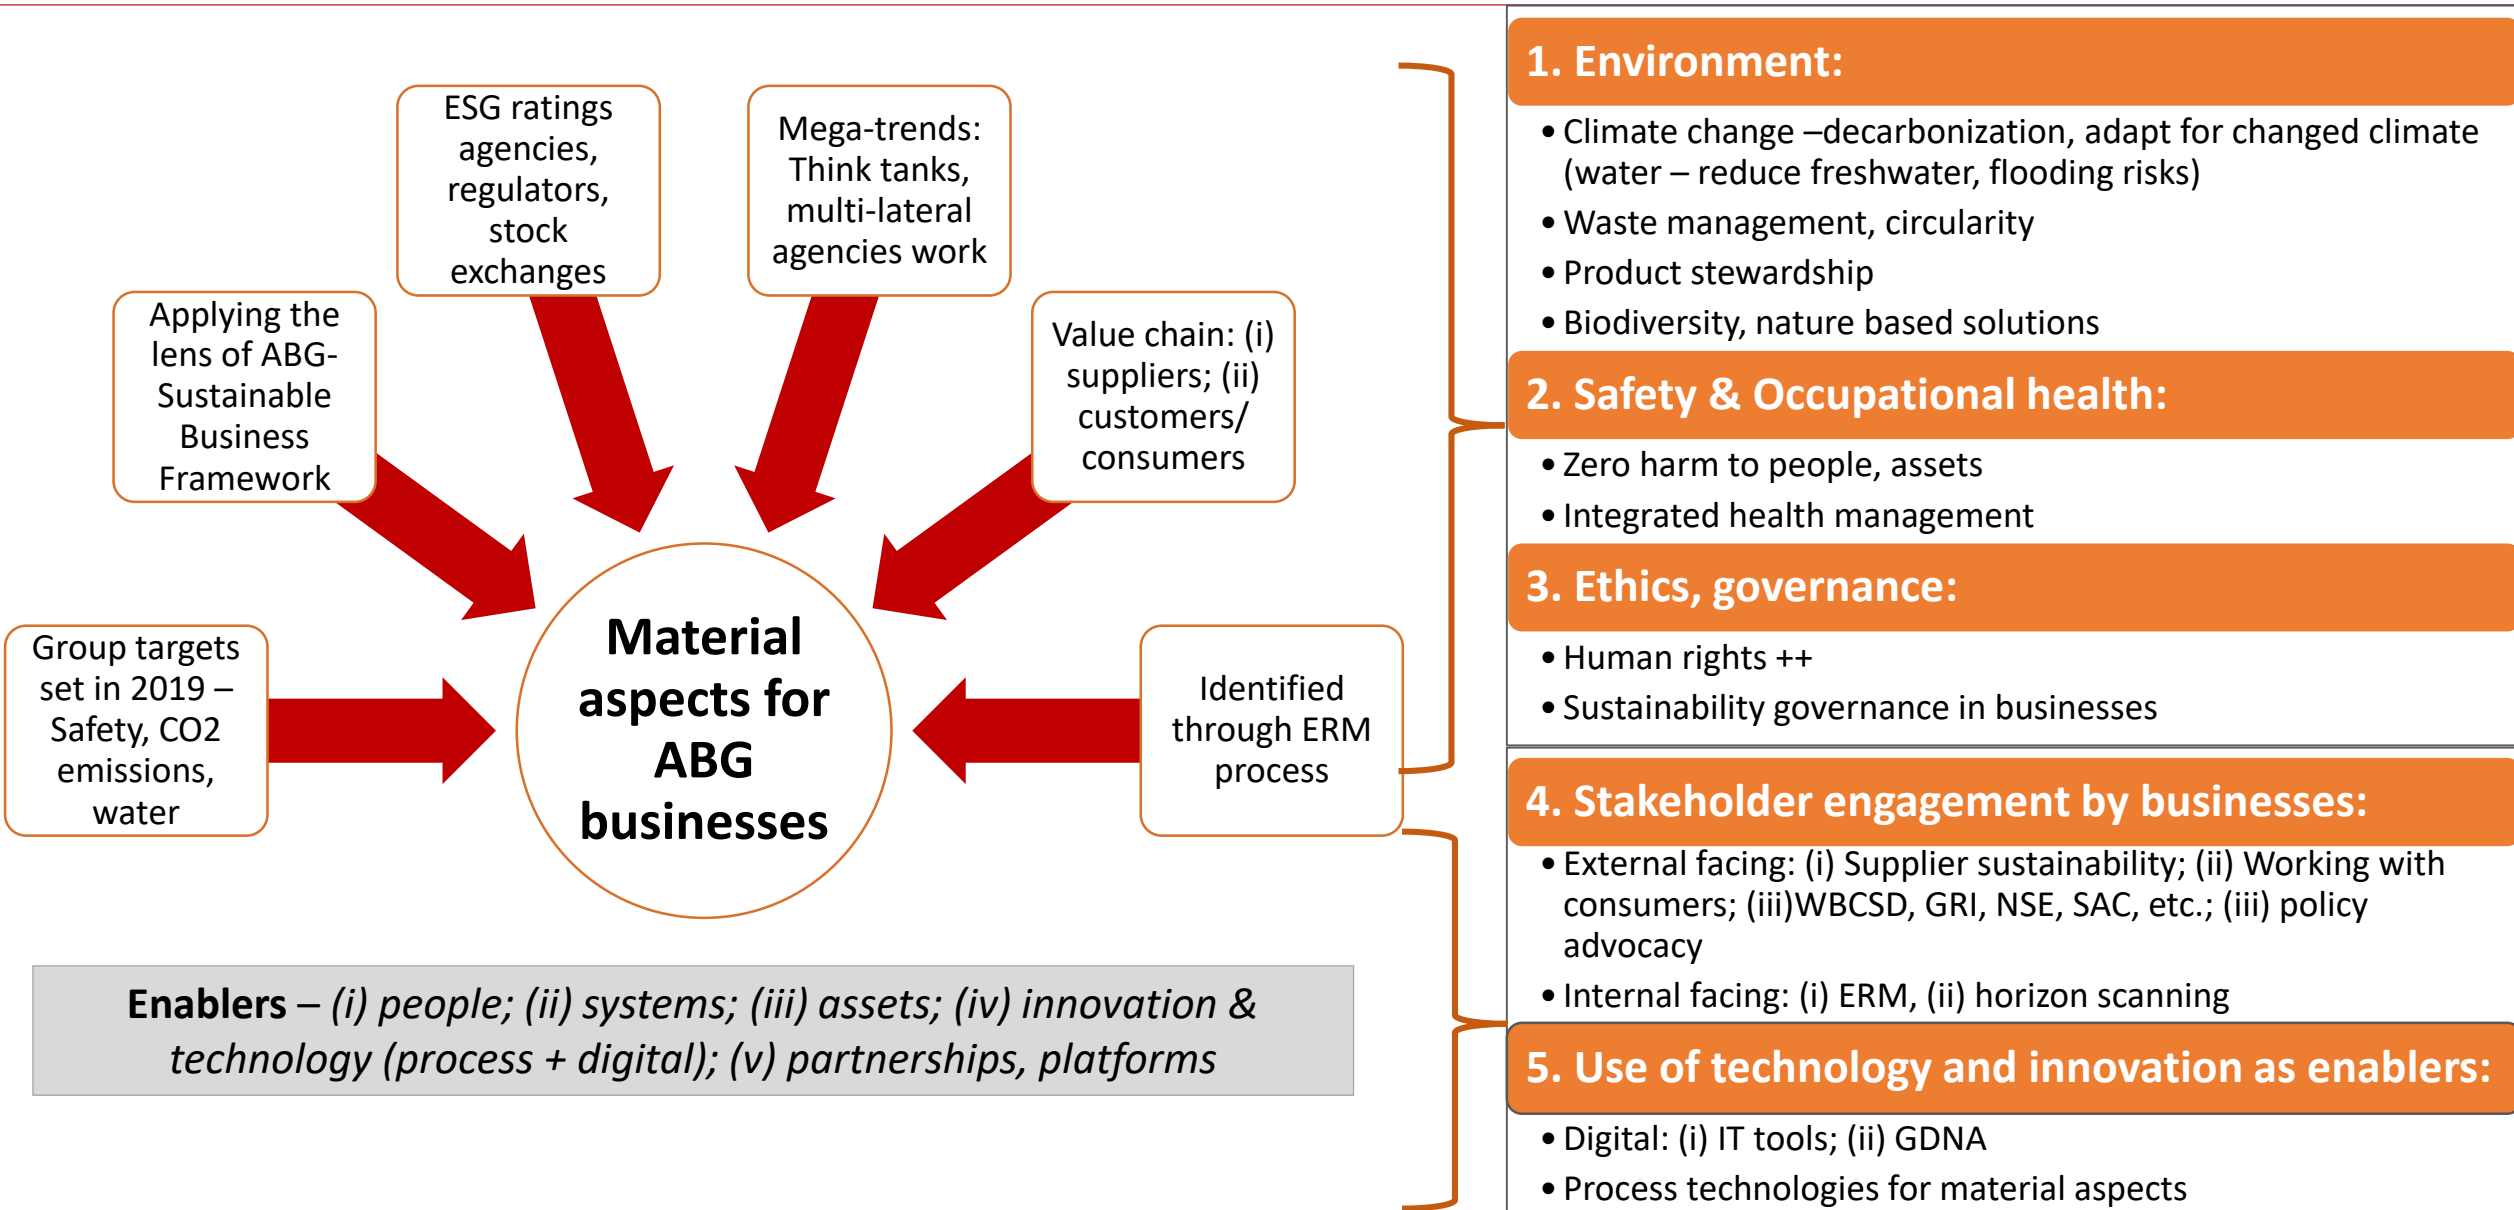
ESG ratings agencies, regulators, stock exchanges

Mega-trends: Think tanks, multi-lateral agencies work

Applying the lens of ABG-Sustainable Business Framework

Value chain: (i) suppliers; (ii) customers/ consumers

Group targets set in 2019 – Safety, CO2 emissions, water

Material aspects for ABG businesses

Identified through ERM process

**Enablers** – *(i) people; (ii) systems; (iii) assets; (iv) innovation & technology (process + digital); (v) partnerships, platforms*

1. Environment:
- Climate change –decarbonization, adapt for changed climate (water – reduce freshwater, flooding risks)
- Waste management, circularity
- Product stewardship
- Biodiversity, nature based solutions

2. Safety & Occupational health:
- Zero harm to people, assets
- Integrated health management

3. Ethics, governance:
- Human rights ++
- Sustainability governance in businesses

4. Stakeholder engagement by businesses:
- External facing: (i) Supplier sustainability; (ii) Working with consumers; (iii)WBCSD, GRI, NSE, SAC, etc.; (iii) policy advocacy
- Internal facing: (i) ERM, (ii) horizon scanning

5. Use of technology and innovation as enablers:
- Digital: (i) IT tools; (ii) GDNA
- Process technologies for material aspects